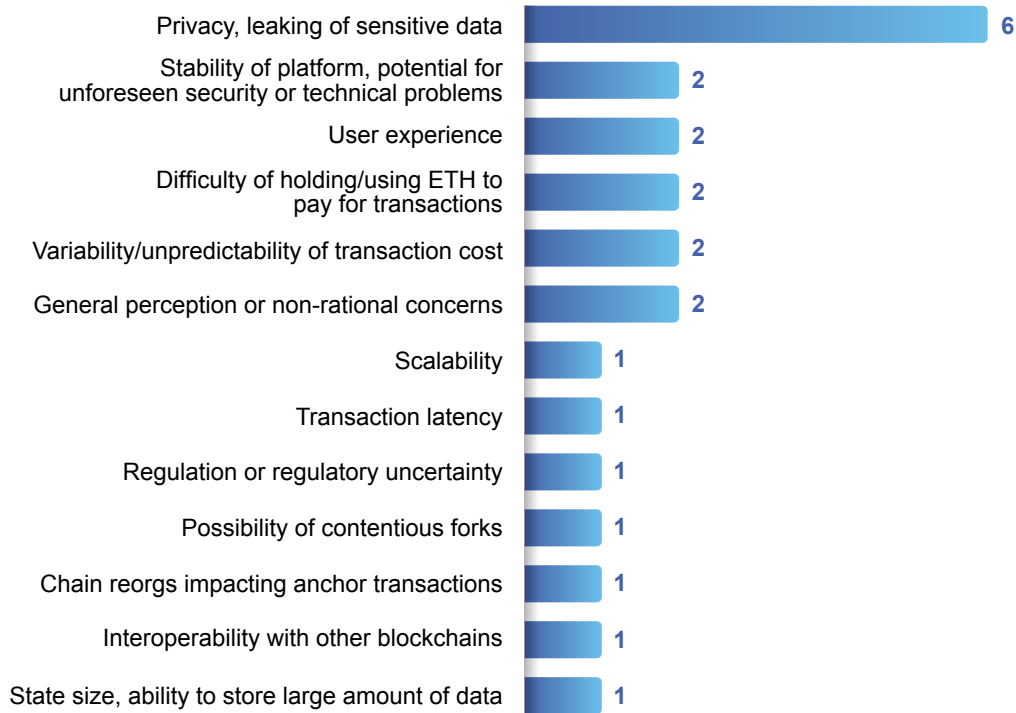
Privacy, leaking of sensitive data 6

Stability of platform, potential for unforeseen security or technical problems 2

User experience 2

Difficulty of holding/using ETH to pay for transactions 2

Variability/unpredictability of transaction cost 2

General perception or non-rational concerns 2

Scalability 1

Transaction latency 1

Regulation or regulatory uncertainty 1

Possibility of contentious forks 1

Chain reorgs impacting anchor transactions 1

Interoperability with other blockchains 1

State size, ability to store large amount of data 1